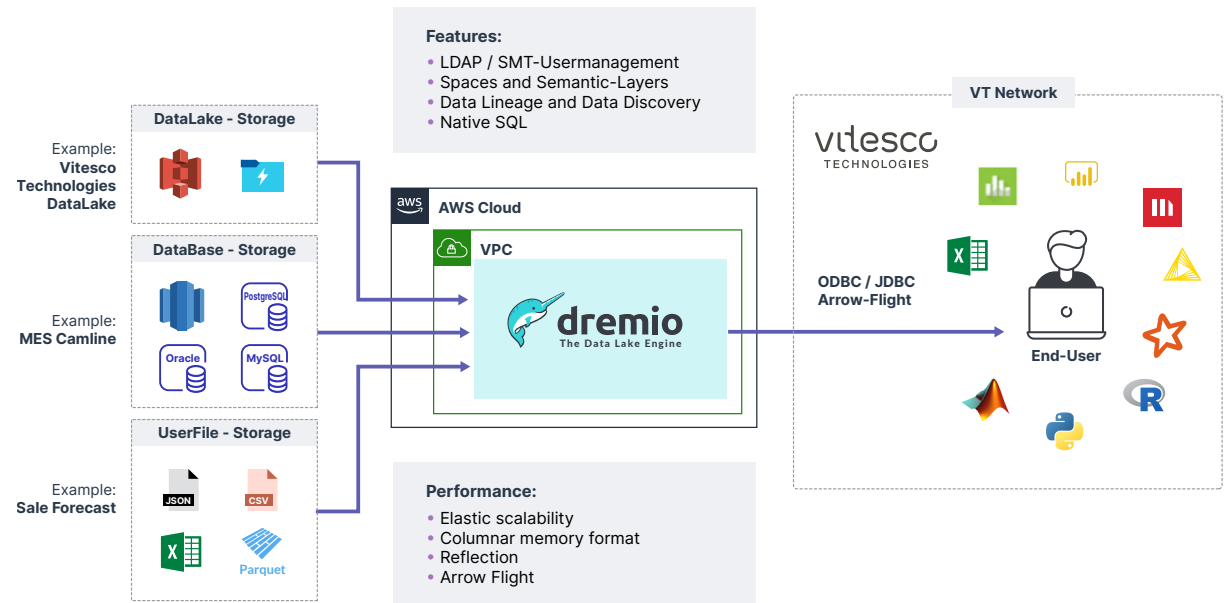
Features:
• LDAP / SMT-Usermanagement
• Spaces and Semantic-Layers
• Data Lineage and Data Discovery
• Native SQL

DataLake - Storage

Example:
Vitesco
Technologies
DataLake

DataBase - Storage

PostgreSQL
Oracle
MySQL

Example:
MES Camline

UserFile - Storage

JSON
CSV
Parquet

Example:
Sale Forecast

aws
AWS Cloud

VPC

dremio
The Data Lake Engine

VT Network

vitesco
TECHNOLOGIES

ODBC / JDBC
Arrow-Flight

End-User

Performance:
• Elastic scalability
• Columnar memory format
• Reflection
• Arrow Flight